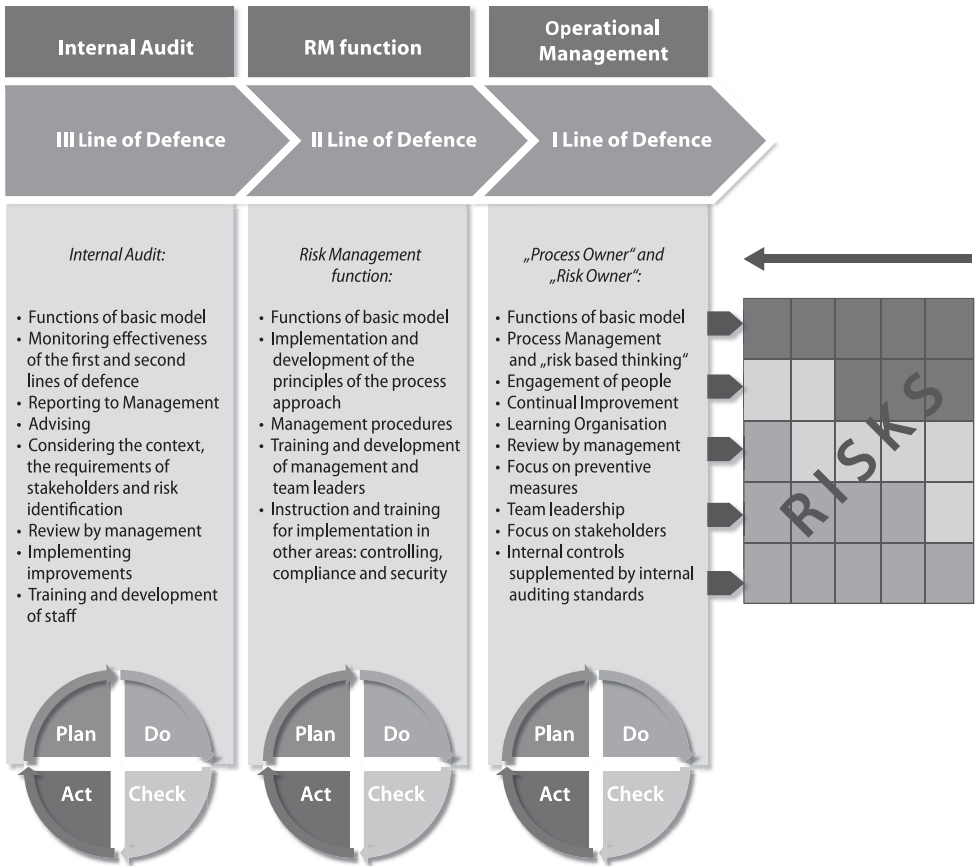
Internal Audit

RM function

Operational Management

III Line of Defence

II Line of Defence

I Line of Defence

Internal Audit:

- Functions of basic model
- Monitoring effectiveness of the first and second lines of defence
- Reporting to Management
- Advising
- Considering the context, the requirements of stakeholders and risk identification
- Review by management
- Implementing improvements
- Training and development of staff

Plan Do Act Check

Risk Management function:

- Functions of basic model
- Implementation and development of the principles of the process approach
- Management procedures
- Training and development of management and team leaders
- Instruction and training for implementation in other areas: controlling, compliance and security

Plan Do Act Check

„Process Owner" and „Risk Owner":

- Functions of basic model
- Process Management and „risk based thinking"
- Engagement of people
- Continual Improvement
- Learning Organisation
- Review by management
- Focus on preventive measures
- Team leadership
- Focus on stakeholders
- Internal controls supplemented by internal auditing standards

Plan Do Act Check

RISKS